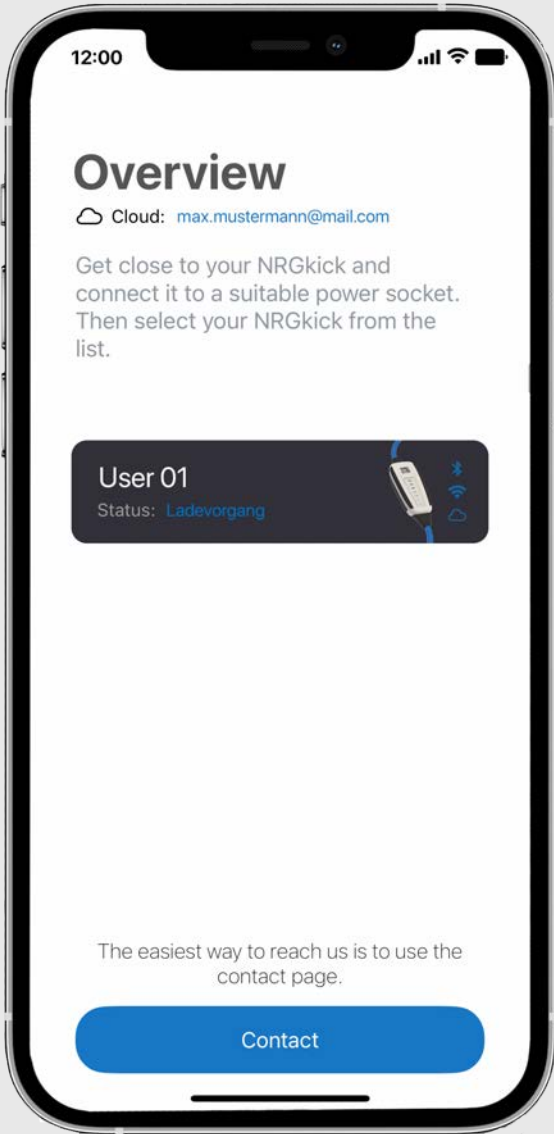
12:00

Overview

Cloud: max.mustermann@mail.com

Get close to your NRGkick and connect it to a suitable power socket. Then select your NRGkick from the list.

User 01
Status: Ladevorgang

The easiest way to reach us is to use the contact page.

Contact